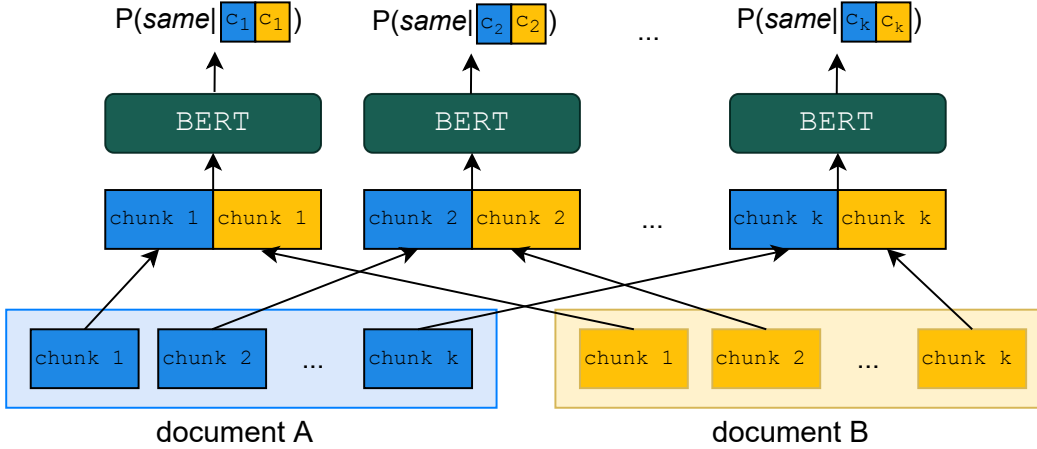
P(*same*| $c_1$ $c_1$ )
P(*same*| $c_2$ $c_2$ )
...
P(*same*| $c_k$ $c_k$ )

BERT
BERT
BERT

chunk 1 chunk 1
chunk 2 chunk 2
...
chunk k chunk k

chunk 1
chunk 2
...
chunk k

chunk 1
chunk 2
...
chunk k

document A
document B